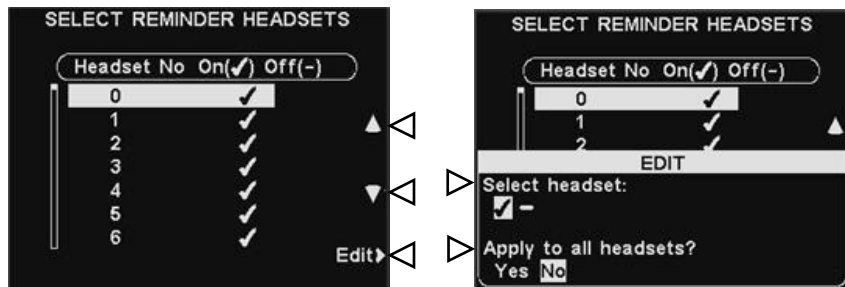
SELECT REMINDER HEADSETS

| Headset No | On(✓) Off(-) |
|---|---|
| 0 | ✓ |
| 1 | ✓ |
| 2 | ✓ |
| 3 | ✓ |
| 4 | ✓ |
| 5 | ✓ |
| 6 | ✓ |

▲
▼
Edit

SELECT REMINDER HEADSETS

| Headset No | On(✓) Off(-) |
|---|---|
| 0 | ✓ |
| 1 | ✓ |
| 2 | ✓ |

▲

EDIT
Select headset:
✓ –
Apply to all headsets?
Yes No